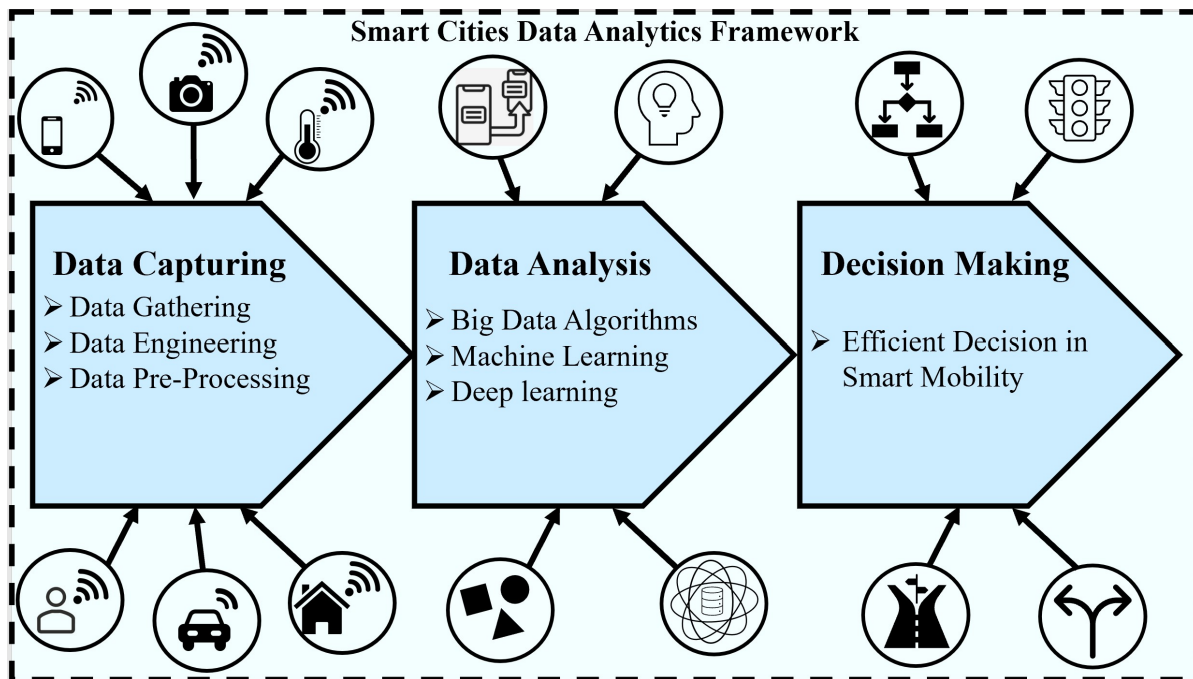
Smart Cities Data Analytics Framework

Data Capturing
➢ Data Gathering
➢ Data Engineering
➢ Data Pre-Processing

Data Analysis
➢ Big Data Algorithms
➢ Machine Learning
➢ Deep learning

Decision Making
➢ Efficient Decision in Smart Mobility